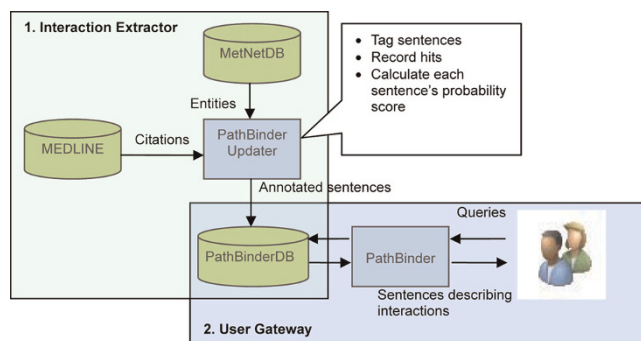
1. Interaction Extractor

MetNetDB

Entities

MEDLINE

Citations

PathBinder Updater

• Tag sentences
• Record hits
• Calculate each sentence's probability score

Annotated sentences

Queries

PathBinderDB

PathBinder

Sentences describing interactions

2. User Gateway